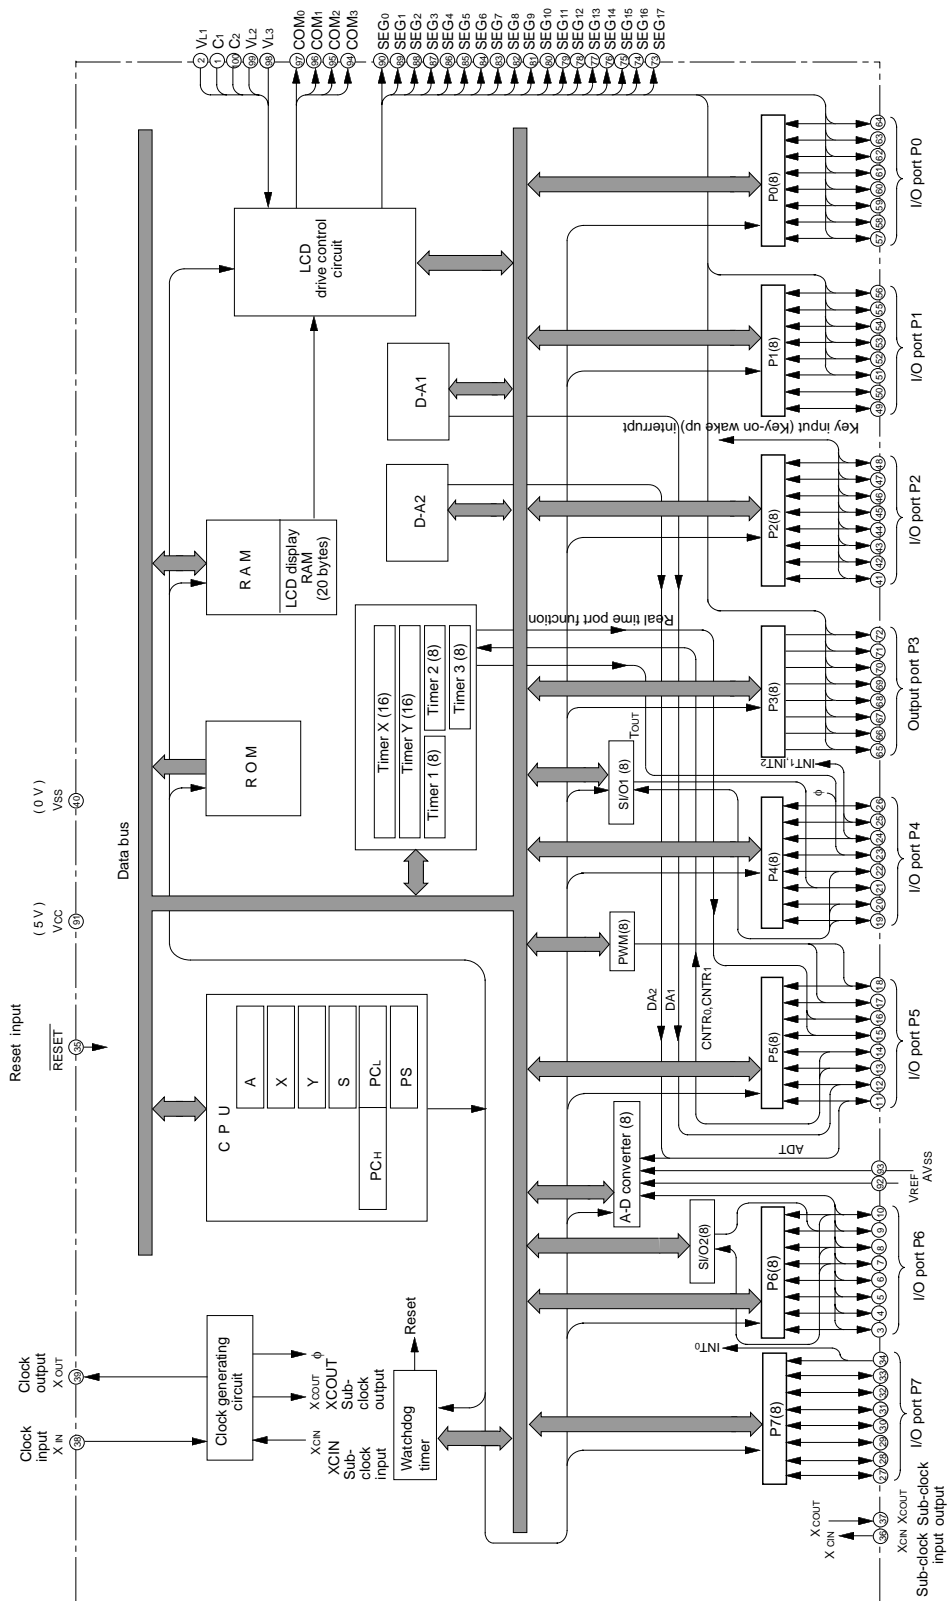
Clock input $X_{IN}$ 38
Clock output $X_{OUT}$ 39
Reset input $\overline{RESET}$ 35
( 5 V ) $V_{CC}$ 91
( 0 V ) $V_{SS}$ 40
2 $V_{L1}$
1 $C_1$
100 $C_2$
99 $V_{L2}$
98 $V_{L3}$
97 $COM_0$
96 $COM_1$
95 $COM_2$
94 $COM_3$
90 $SEG_0$
89 $SEG_1$
88 $SEG_2$
87 $SEG_3$
86 $SEG_4$
85 $SEG_5$
84 $SEG_6$
83 $SEG_7$
82 $SEG_8$
81 $SEG_9$
80 $SEG_{10}$
79 $SEG_{11}$
78 $SEG_{12}$
77 $SEG_{13}$
76 $SEG_{14}$
75 $SEG_{15}$
74 $SEG_{16}$
73 $SEG_{17}$

Data bus

LCD drive control circuit

D-A1

D-A2

R A M
LCD display RAM (20 bytes)

R O M

Timer X (16)
Timer Y (16)
Timer 1 (8)
Timer 2 (8)
Timer 3 (8)

C P U
A
X
Y
S
$PC_H$
$PC_L$
PS

Clock generating circuit
XCIN $X_{CIN}$ Sub-clock input
XCOUT $X_{COUT}$ Sub-clock output
$\phi$
Watchdog timer
Reset

P0(8)
57 58 59 60 61 62 63 64
I/O port P0

P1(8)
49 50 51 52 53 54 55 56
I/O port P1

Key input (Key-on wake up) interrupt

P2(8)
41 42 43 44 45 46 47 48
I/O port P2

Real time port function

P3(8)
65 66 67 68 69 70 71 72
Output port P3

$T_{OUT}$
SI/O1 (8)
$INT_1, INT_2$
$\phi$

P4(8)
19 20 21 22 23 24 25 26
I/O port P4

PWM(8)
$DA_2$
$DA_1$
$CNTR_0, CNTR_1$

P5(8)
11 12 13 14 15 16 17 18
I/O port P5

ADT
A-D converter (8)
92 93
$V_{REF}$
$AV_{SS}$

SI/O2(8)

P6(8)
3 4 5 6 7 8 9 10
I/O port P6

$INT_0$

P7(8)
27 28 29 30 31 32 33 34
I/O port P7

36 37
$X_{CIN}$
$X_{COUT}$
$X_{CIN}$ $X_{COUT}$
Sub-clock Sub-clock input output